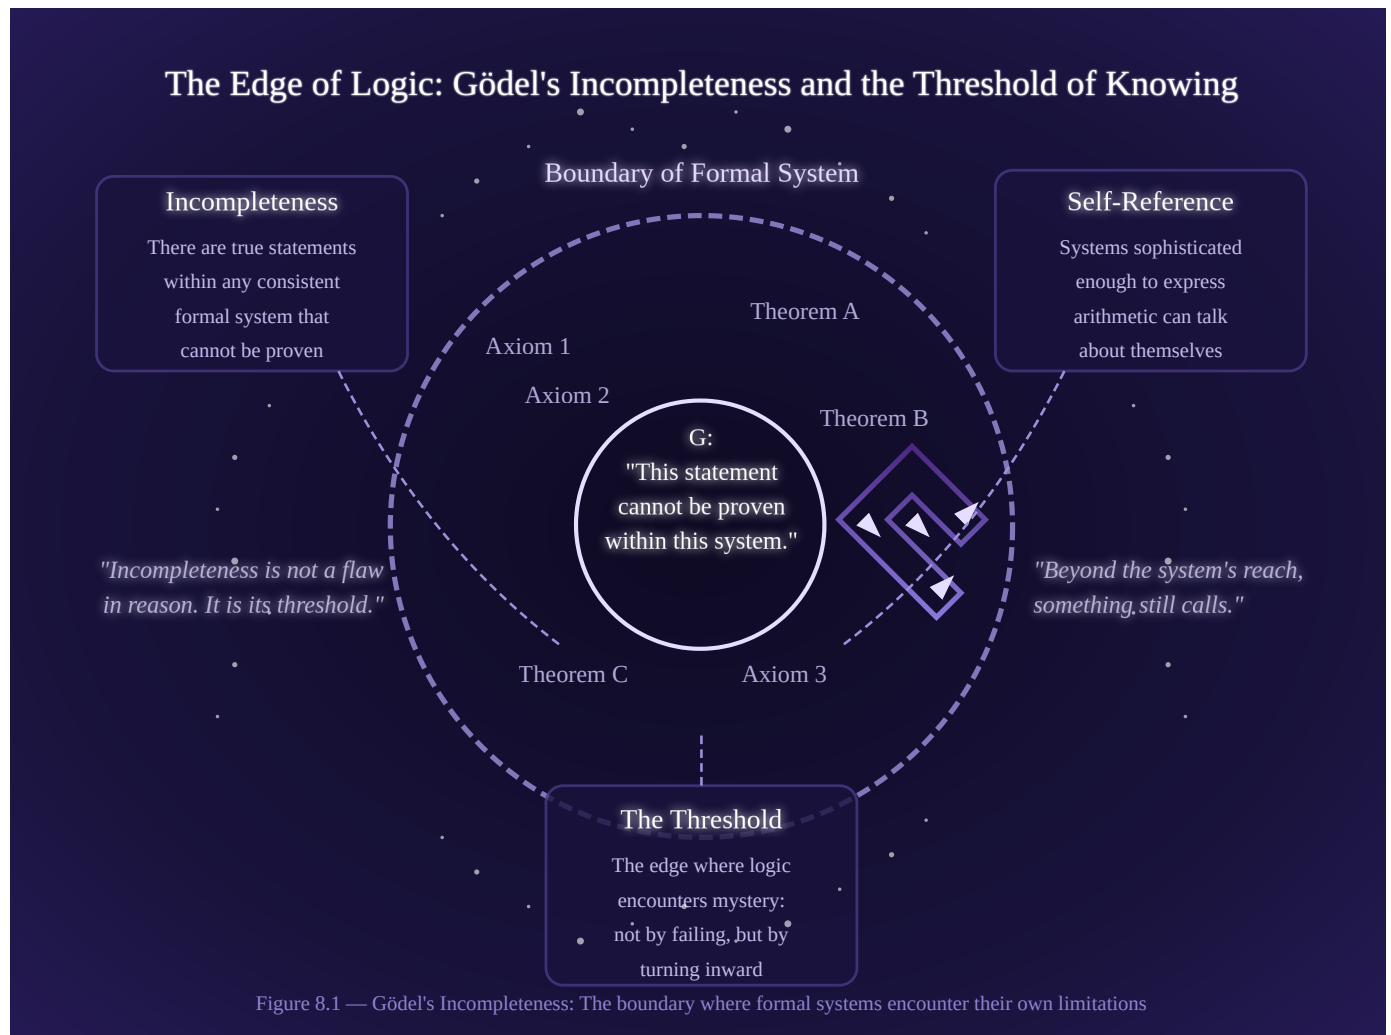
The Edge of Logic: Gödel's Incompleteness and the Threshold of Knowing

Boundary of Formal System

Incompleteness

There are true statements within any consistent formal system that cannot be proven

Self-Reference

Systems sophisticated enough to express arithmetic can talk about themselves

Theorem A

Axiom 1

Axiom 2

Theorem B

G:
"This statement cannot be proven within this system."

"Incompleteness is not a flaw in reason. It is its threshold."

"Beyond the system's reach, something still calls."

Theorem C

Axiom 3

The Threshold

The edge where logic encounters mystery: not by failing, but by turning inward

Figure 8.1 — Gödel's Incompleteness: The boundary where formal systems encounter their own limitations